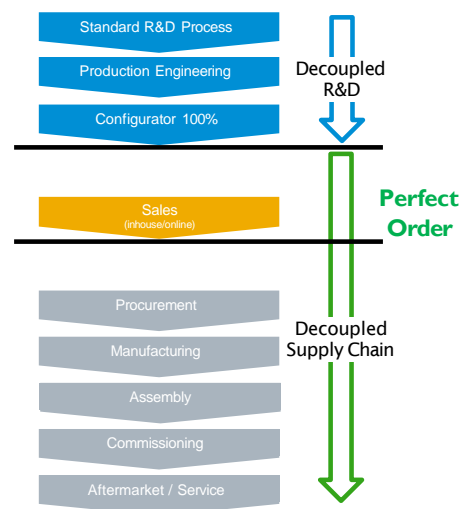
Standard R&D Process

Production Engineering

Configurator 100%

Decoupled R&D

Sales
(inhouse/online)

Perfect Order

Procurement

Manufacturing

Assembly

Commissioning

Aftermarket / Service

Decoupled Supply Chain